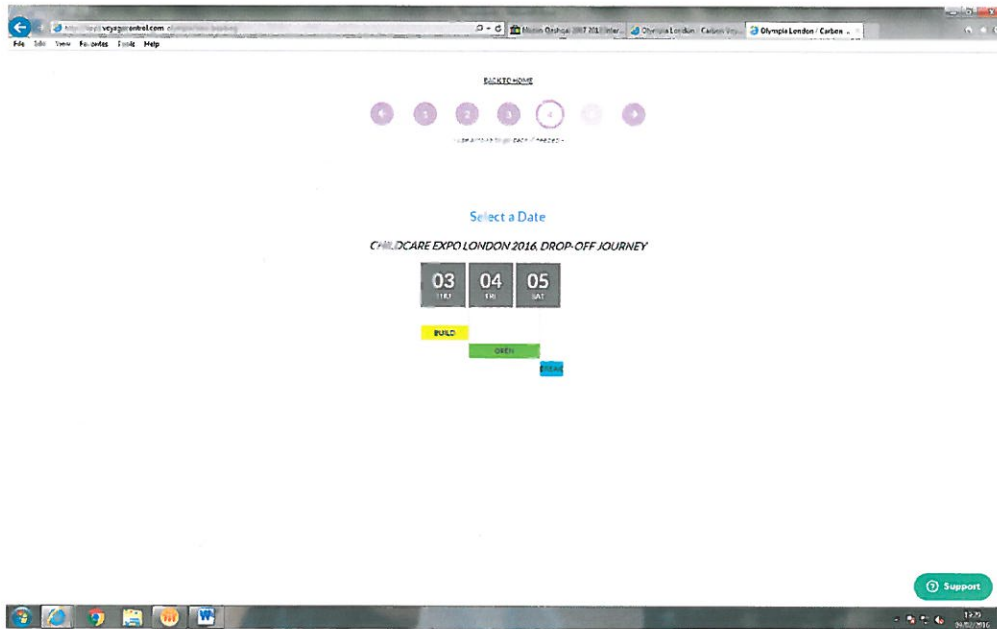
http://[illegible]voyagecontrol.com/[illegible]
Olympia London / Carbon ...
Olympia London / Carbon ...
File Edit View Favorites Tools Help

BACK TO HOME

1 2 3 4

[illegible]

Select a Date

CHILDCARE EXPO LONDON 2016, DROP-OFF JOURNEY

| 03 THU | 04 FRI | 05 SAT |
|---|---|---|

BUILD

OPEN

BREAK

Support

12:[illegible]
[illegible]/02/2016